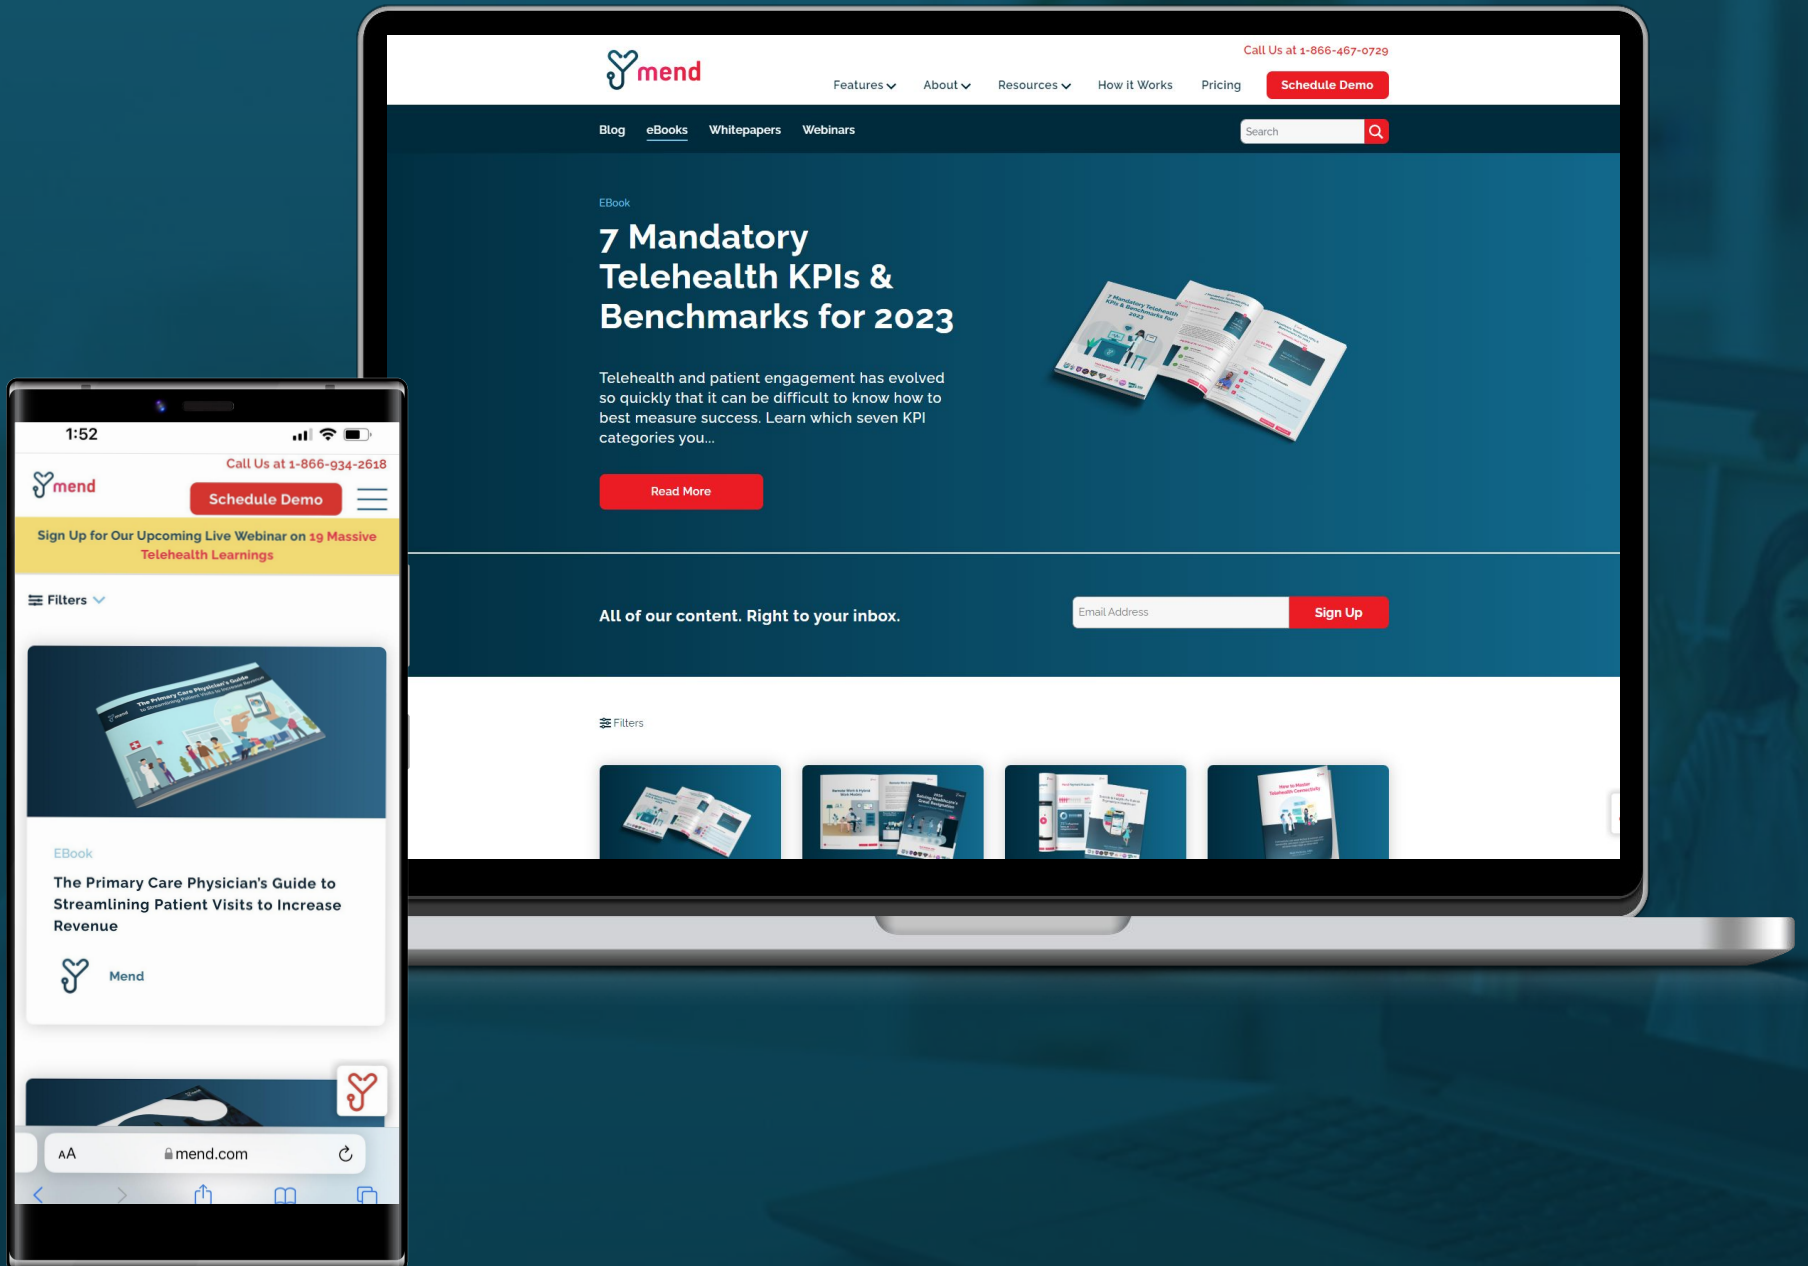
mend

Call Us at 1-866-467-0729

Features About Resources How it Works Pricing Schedule Demo

Blog eBooks Whitepapers Webinars

Search

EBook

7 Mandatory Telehealth KPIs & Benchmarks for 2023

Telehealth and patient engagement has evolved so quickly that it can be difficult to know how to best measure success. Learn which seven KPI categories you...

Read More

All of our content. Right to your inbox.

Email Address

Sign Up

Filters

1:52

Call Us at 1-866-934-2618

mend

Schedule Demo

Sign Up for Our Upcoming Live Webinar on 19 Massive Telehealth Learnings

Filters

EBook

The Primary Care Physician's Guide to Streamlining Patient Visits to Increase Revenue

Mend

AA mend.com